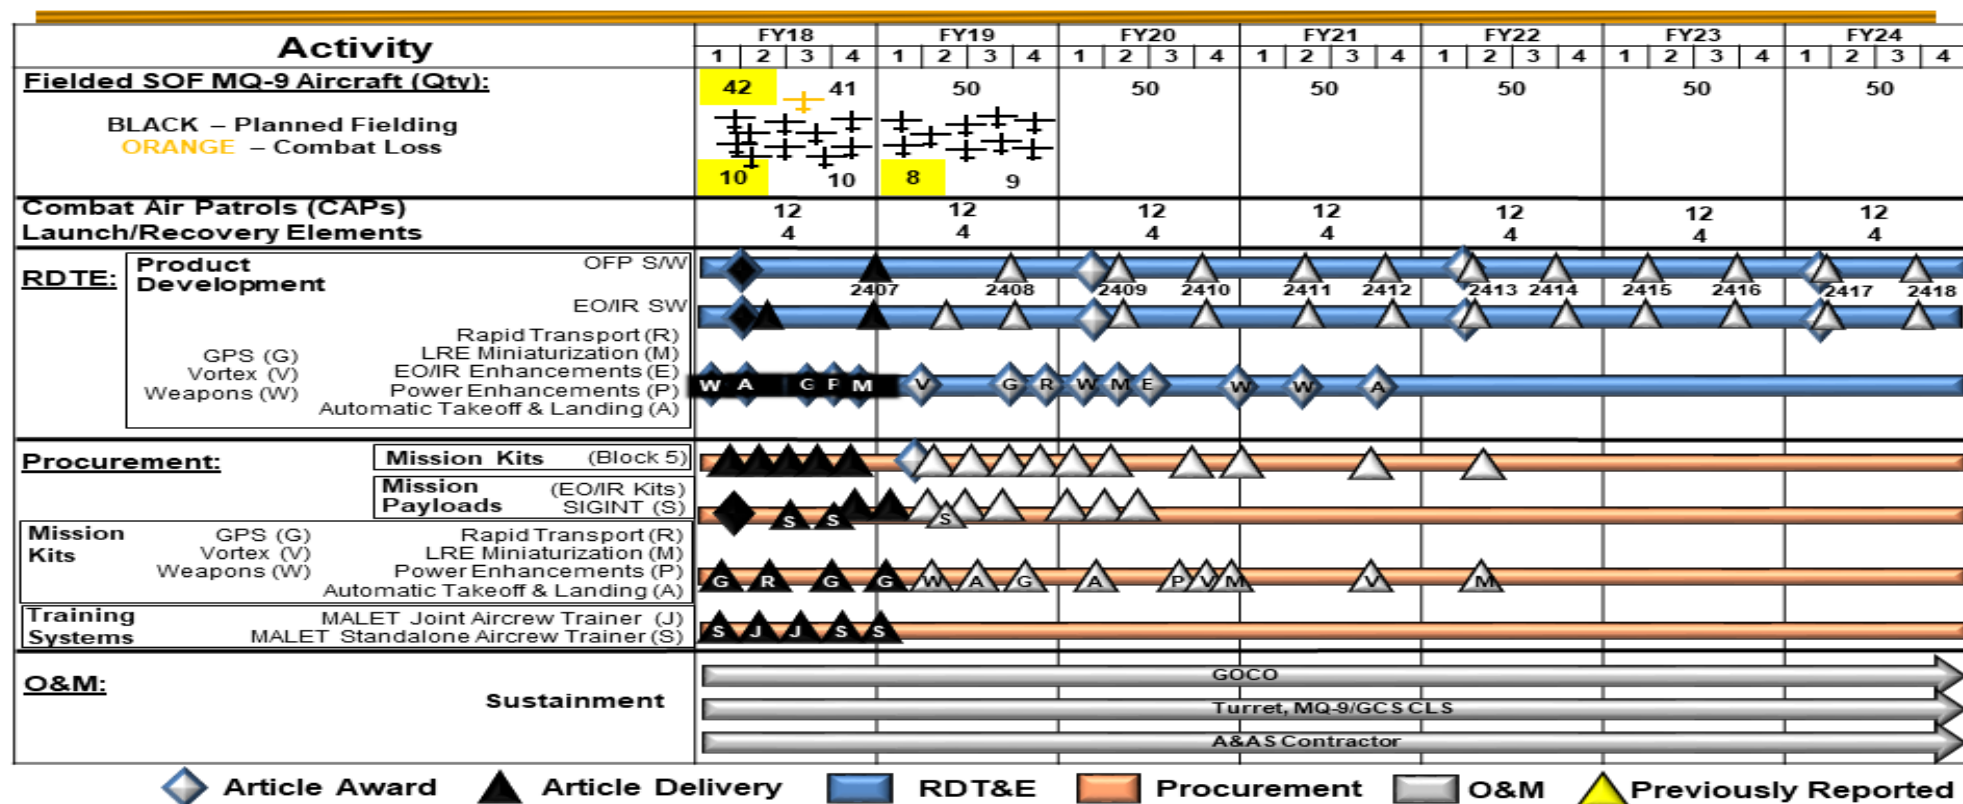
| Activity | FY18 | FY19 | FY20 | FY21 | FY22 | FY23 | FY24 |
|---|---|---|---|---|---|---|---|
| | 1 2 3 4 | 1 2 3 4 | 1 2 3 4 | 1 2 3 4 | 1 2 3 4 | 1 2 3 4 | 1 2 3 4 |
| Fielded SOF MQ-9 Aircraft (Qty): BLACK – Planned Fielding ORANGE – Combat Loss | 42 41 10 10 | 50 8 9 | 50 | 50 | 50 | 50 | 50 |
| Combat Air Patrols (CAPs) Launch/Recovery Elements | 12 4 | 12 4 | 12 4 | 12 4 | 12 4 | 12 4 | 12 4 |

RDTE: Product Development

OFP S/W

2407 2408 2409 2410 2411 2412 2413 2414 2415 2416 2417 2418

EO/IR SW

GPS (G) Vortex (V) Weapons (W)

Rapid Transport (R) LRE Miniaturization (M) EO/IR Enhancements (E) Power Enhancements (P) Automatic Takeoff & Landing (A)

W A G P M V G R W M E W W A

Procurement:

Mission Kits (Block 5)

Mission Payloads (EO/IR Kits) SIGINT (S)

S S S

Mission Kits GPS (G) Vortex (V) Weapons (W)

Rapid Transport (R) LRE Miniaturization (M) Power Enhancements (P) Automatic Takeoff & Landing (A)

G R G G W A G A P V M V M

Training Systems MALET Joint Aircrew Trainer (J) MALET Standalone Aircrew Trainer (S)

S J J S S

O&M: Sustainment

GOCO

Turret, MQ-9/GCS CLS

A&AS Contractor

Article Award Article Delivery RDT&E Procurement O&M Previously Reported